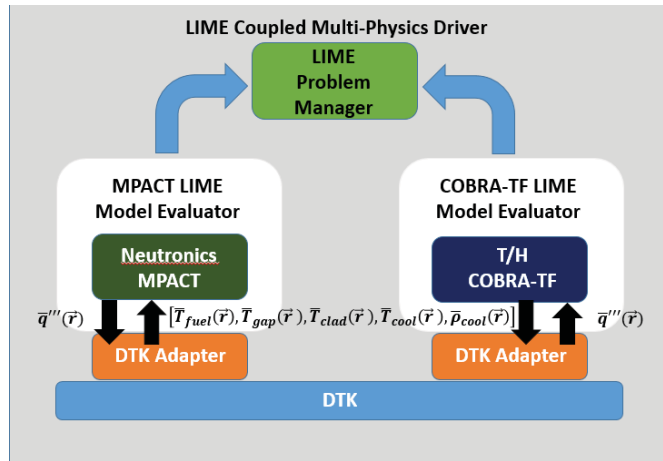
LIME Coupled Multi-Physics Driver

LIME
Problem
Manager

MPACT LIME
Model Evaluator

Neutronics
MPACT

COBRA-TF LIME
Model Evaluator

T/H
COBRA-TF

$\bar{q}'''(\vec{r})$

$[\bar{T}_{fuel}(\vec{r}), \bar{T}_{gap}(\vec{r}), \bar{T}_{clad}(\vec{r}), \bar{T}_{cool}(\vec{r}), \bar{\rho}_{cool}(\vec{r})]$

$\bar{q}'''(\vec{r})$

DTK Adapter

DTK Adapter

DTK